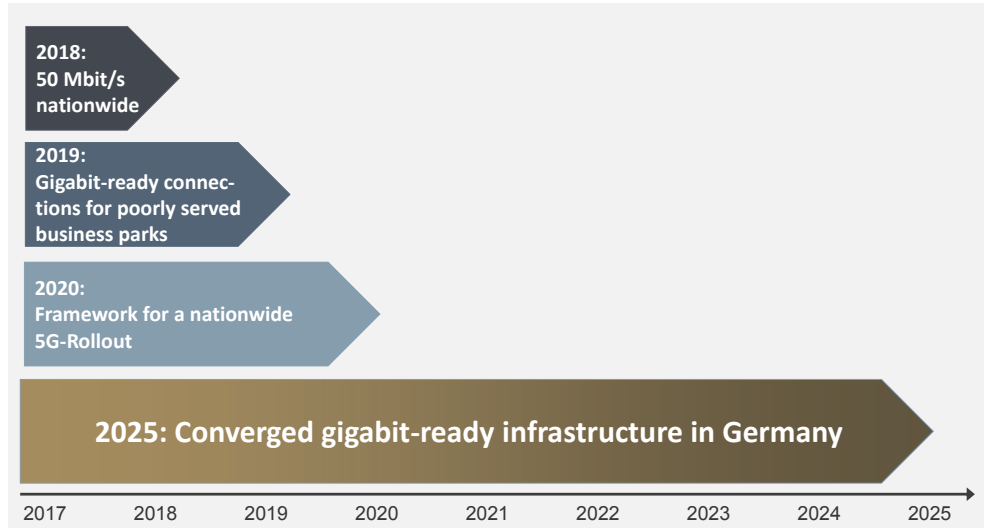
2018:
50 Mbit/s nationwide

2019:
Gigabit-ready connections for poorly served business parks

2020:
Framework for a nationwide 5G-Rollout

2025: Converged gigabit-ready infrastructure in Germany

2017 2018 2019 2020 2021 2022 2023 2024 2025